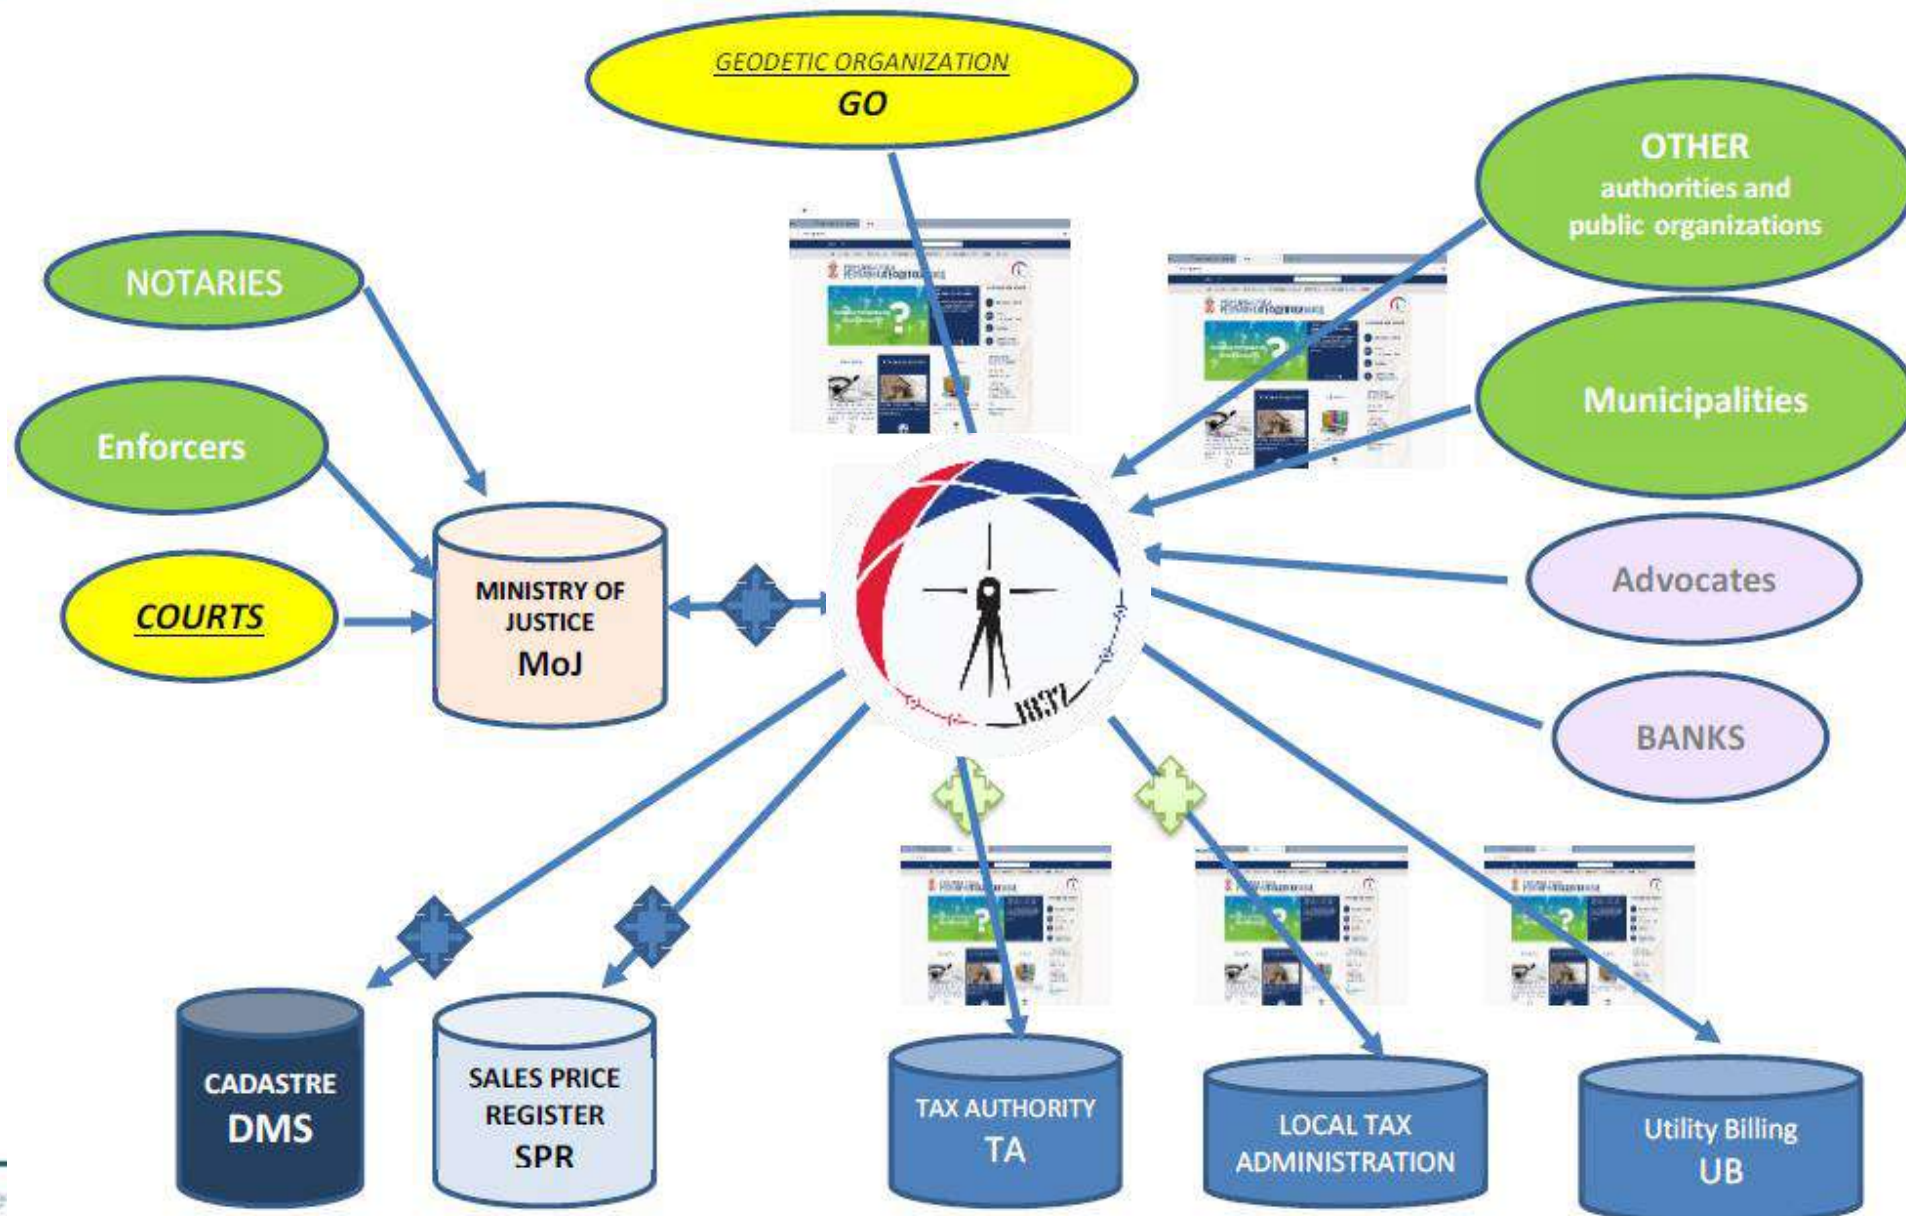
GEODETIC ORGANIZATION
GO

OTHER
authorities and
public organizations

NOTARIES

Municipalities

Enforcers

MINISTRY OF JUSTICE
MoJ

COURTS

Advocates

1837

BANKS

CADASTRE
DMS

SALES PRICE REGISTER
SPR

TAX AUTHORITY
TA

LOCAL TAX ADMINISTRATION

Utility Billing
UB